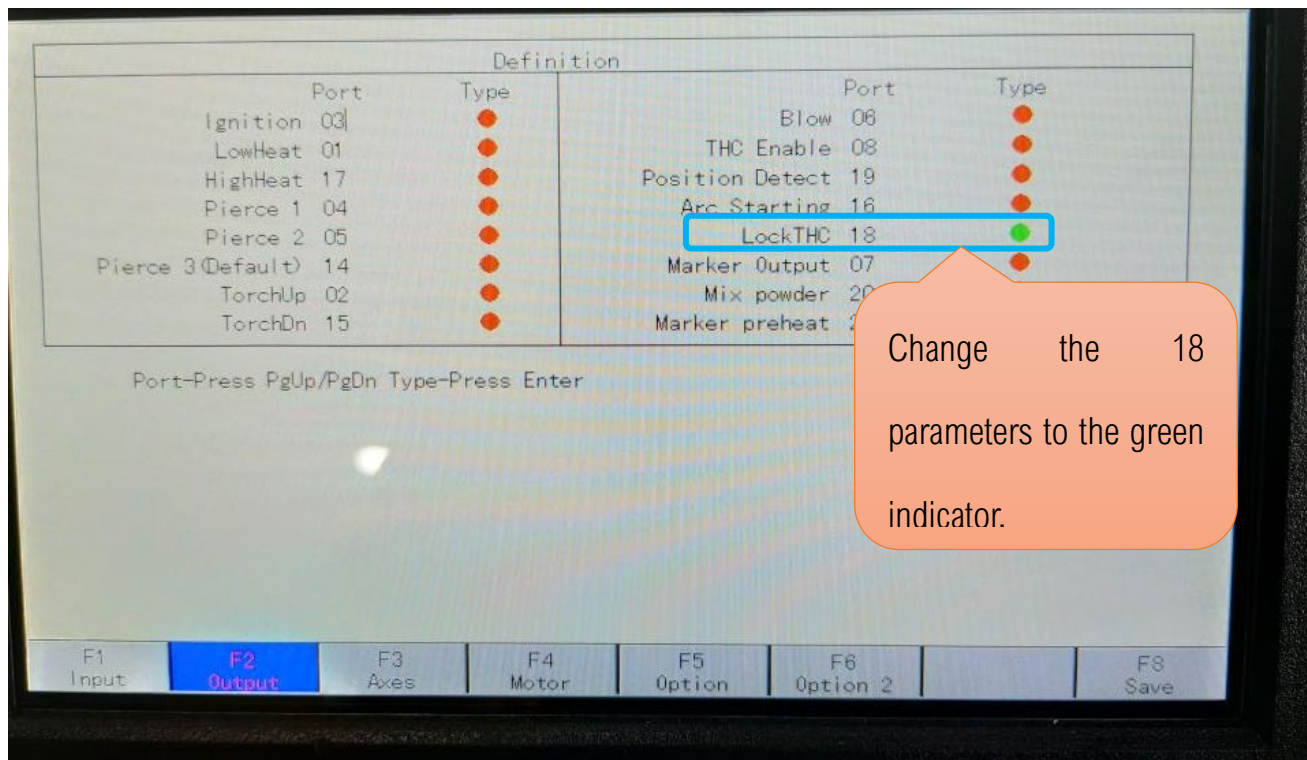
Definition

| | Port | Type |
|---|---|---|
| Ignition | 03 | |
| LowHeat | 01 | |
| HighHeat | 17 | |
| Pierce 1 | 04 | |
| Pierce 2 | 05 | |
| Pierce 3(Default) | 14 | |
| TorchUp | 02 | |
| TorchDn | 15 | |

| | Port | Type |
|---|---|---|
| Blow | 06 | |
| THC Enable | 08 | |
| Position Detect | 19 | |
| Arc Starting | 16 | |
| LockTHC | 18 | |
| Marker Output | 07 | |
| Mix powder | 2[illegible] | |
| Marker preheat | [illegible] | |

Change the 18 parameters to the green indicator.

Port-Press PgUp/PgDn Type-Press Enter

F1 Input | F2 Output | F3 Axes | F4 Motor | F5 Option | F6 Option 2 | F8 Save